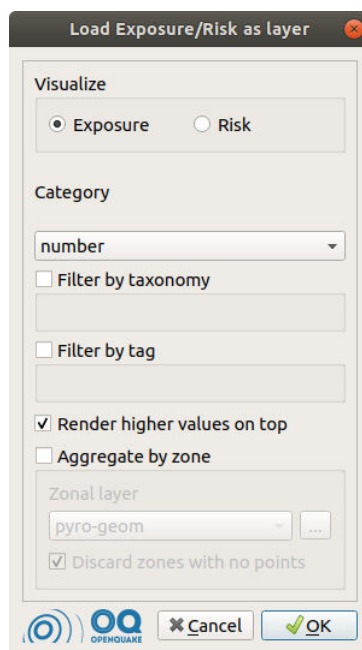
Load Exposure/Risk as layer

Visualize

Exposure

Risk

Category

number

Filter by taxonomy

Filter by tag

Render higher values on top

Aggregate by zone

Zonal layer

pyro-geom

...

Discard zones with no points

OQ
OPENQUAKE

Cancel

OK